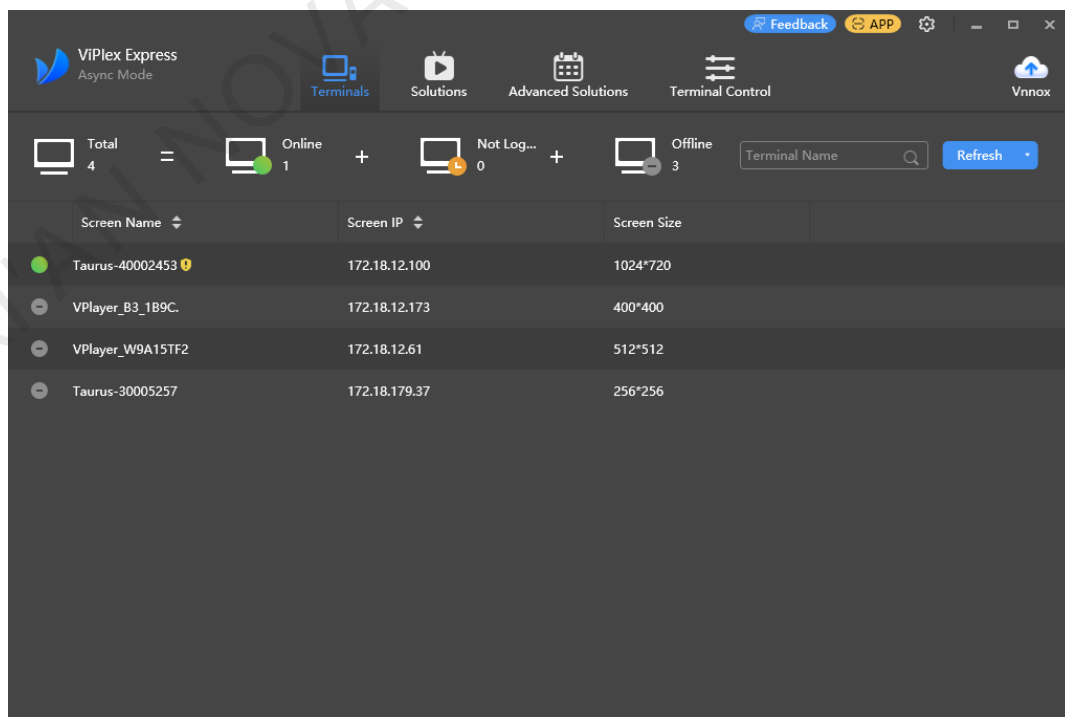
Feedback APP

ViPlex Express
Async Mode

Terminals Solutions Advanced Solutions Terminal Control Vnnox

Total 4 = Online 1 + Not Log... 0 + Offline 3

Terminal Name

Refresh

| Screen Name | Screen IP | Screen Size |
|---|---|---|
| Taurus-40002453 | 172.18.12.100 | 1024*720 |
| VPlayer_B3_1B9C. | 172.18.12.173 | 400*400 |
| VPlayer_W9A15TF2 | 172.18.12.61 | 512*512 |
| Taurus-30005257 | 172.18.179.37 | 256*256 |